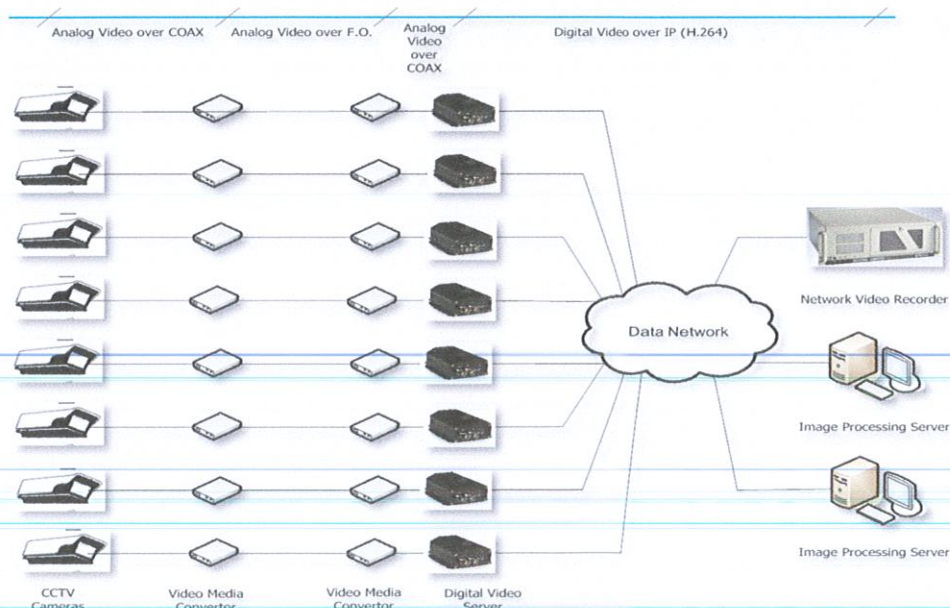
Analog Video over COAX

Analog Video over F.O.

Analog Video over COAX

Digital Video over IP (H.264)

Data Network

Network Video Recorder

Image Processing Server

Image Processing Server

CCTV Cameras

Video Media Convertor

Video Media Convertor

Digital Video Server